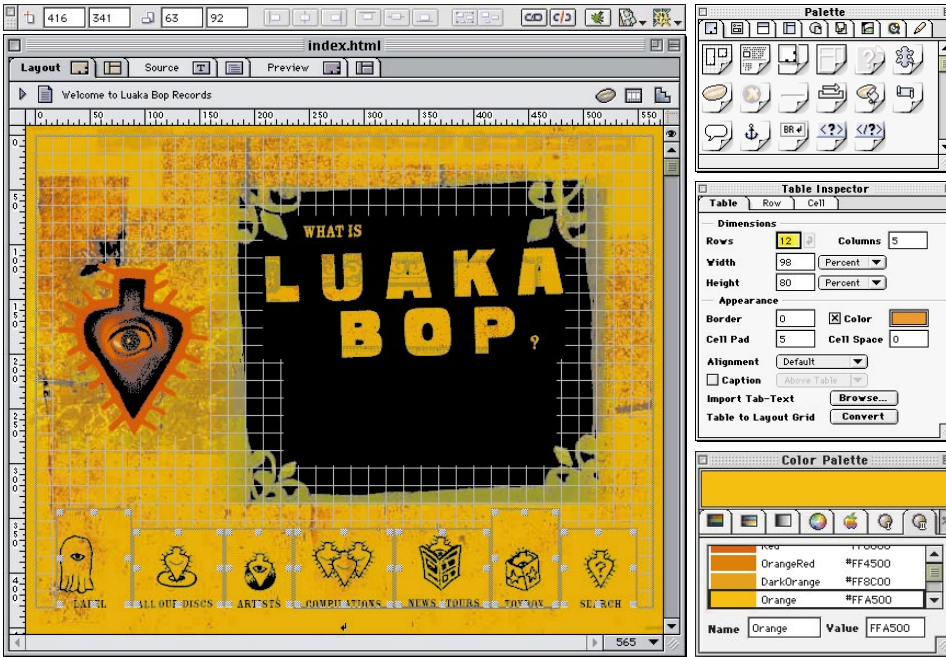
416 341 63 92

index.html

Layout Source Preview

Welcome to Luaka Bop Records

0 50 100 150 200 250 300 350 400 450 500 550

WHAT IS
LUAKA
BOP?

LABEL ALL OUR DISCS ARTISTS COMPILATIONS NEWS TOURS TOY BOX SEARCH

565

Palette

BR

Table Inspector
Table Row Cell
Dimensions
Rows 12 Columns 5
Width 98 Percent
Height 80 Percent
Appearance
Border 0 Color
Cell Pad 5 Cell Space 0
Alignment Default
Caption Above Table
Import Tab-Text Browse...
Table to Layout Grid Convert

Color Palette
Red #FF0000
OrangeRed #FF4500
DarkOrange #FF8C00
Orange #FFA500
Name Orange Value FFA500